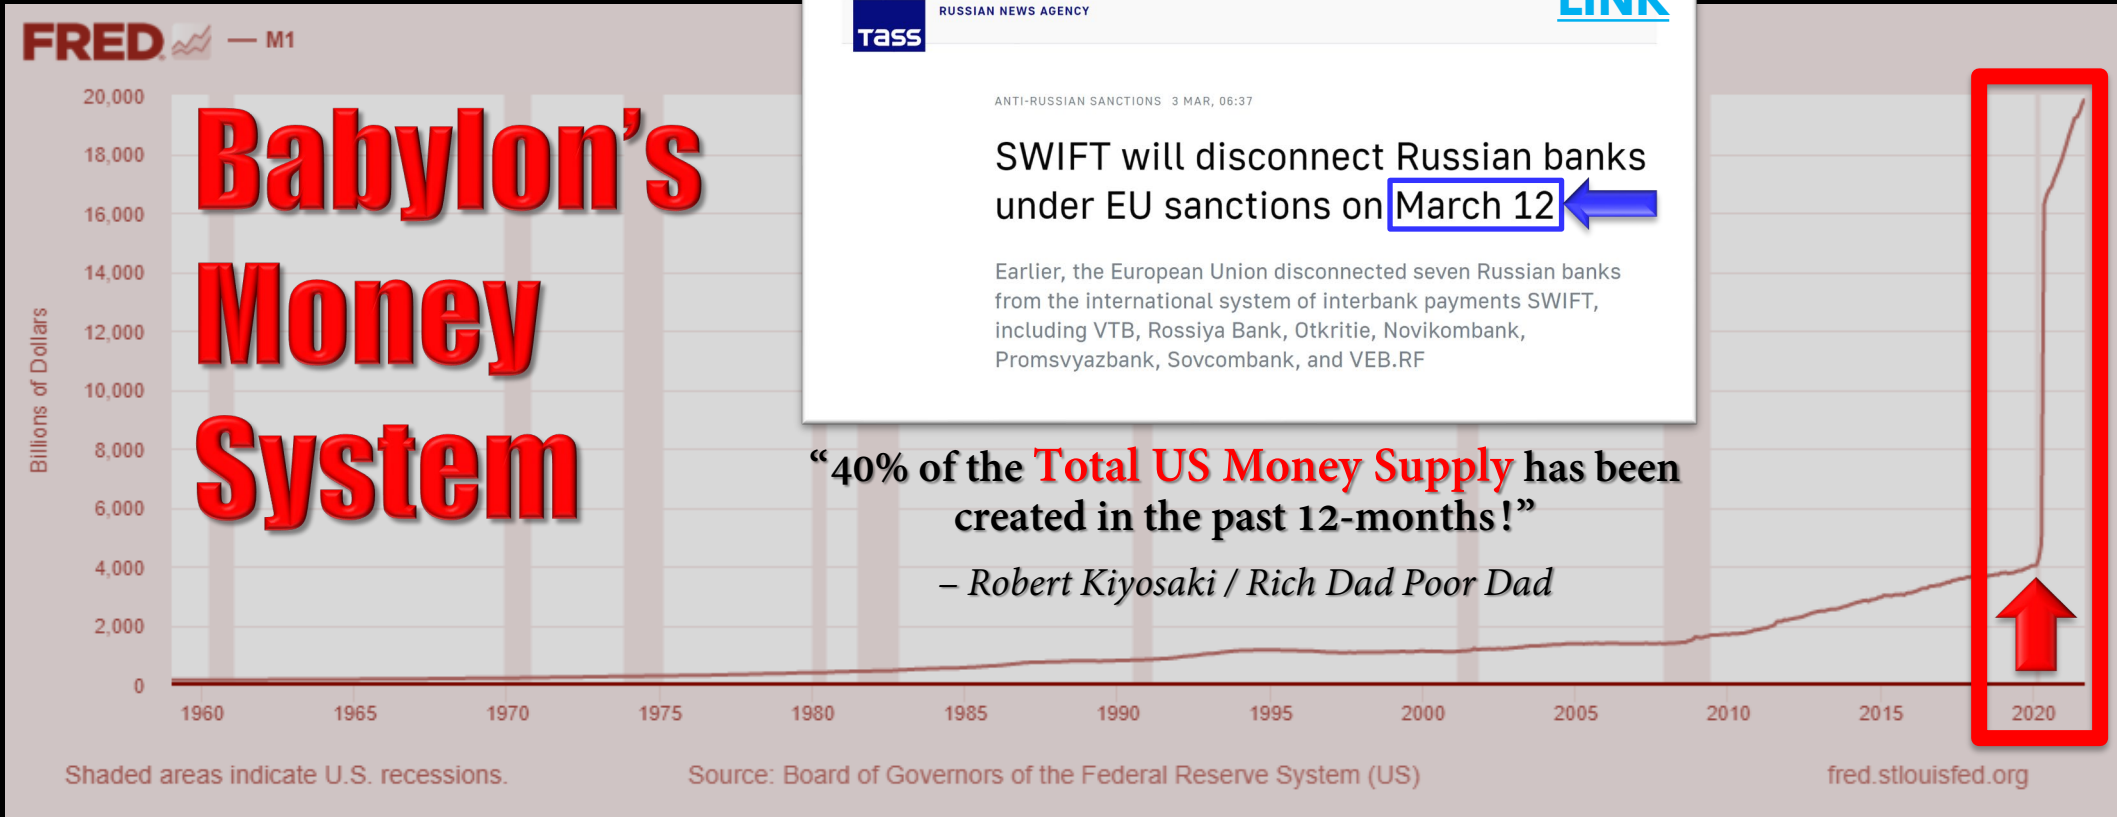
FRED — M1

Babylon's Money System

20,000
18,000
16,000
14,000
12,000
10,000
8,000
6,000
4,000
2,000
0

Billions of Dollars

1960 1965 1970 1975 1980 1985 1990 1995 2000 2005 2010 2015 2020

TASS RUSSIAN NEWS AGENCY

LINK

ANTI-RUSSIAN SANCTIONS 3 MAR, 06:37

SWIFT will disconnect Russian banks under EU sanctions on March 12

Earlier, the European Union disconnected seven Russian banks from the international system of interbank payments SWIFT, including VTB, Rossiya Bank, Otkritie, Novikombank, Promsvyazbank, Sovcombank, and VEB.RF

"40% of the Total US Money Supply has been created in the past 12-months!"

– Robert Kiyosaki / Rich Dad Poor Dad

Shaded areas indicate U.S. recessions.

Source: Board of Governors of the Federal Reserve System (US)

fred.stlouisfed.org